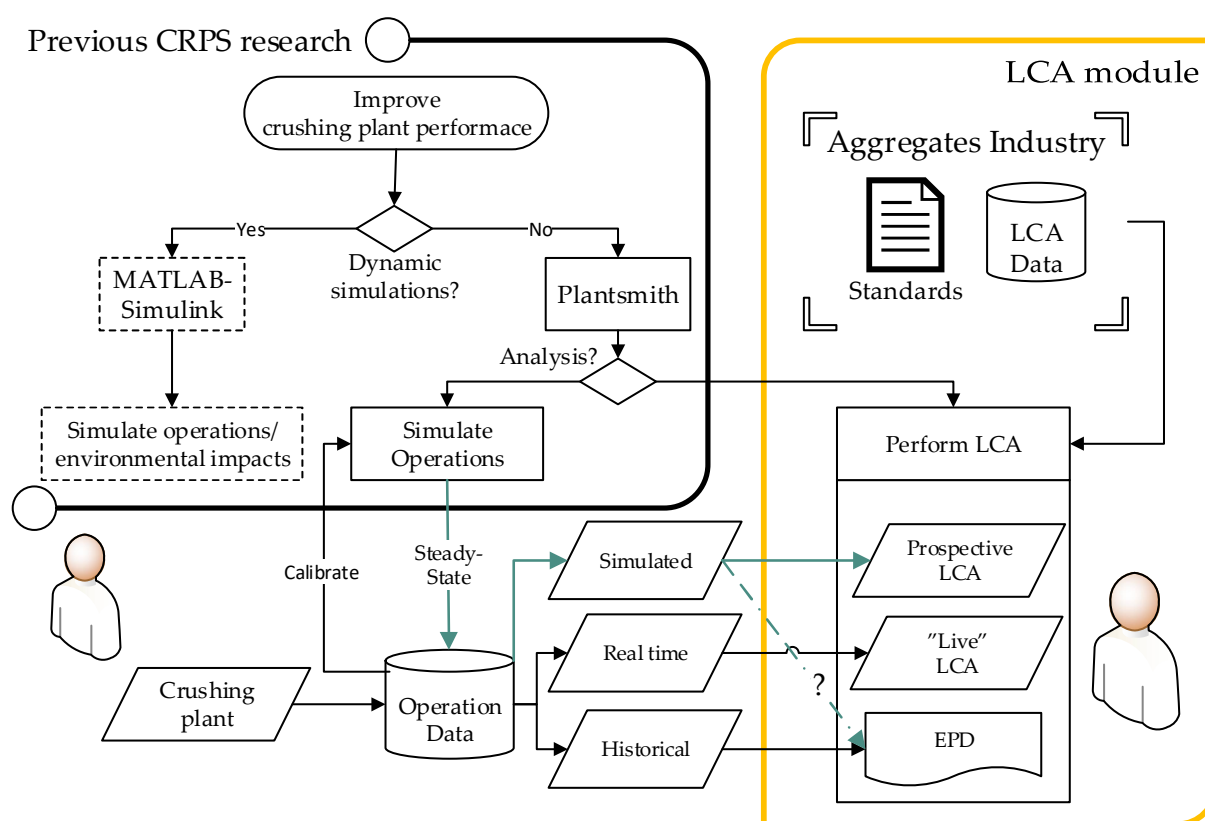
Previous CRPS research

Improve crushing plant performace

Yes

No

Dynamic simulations?

MATLAB-Simulink

Plantsmith

Analysis?

Simulate operations/ environmental impacts

Simulate Operations

LCA module

Aggregates Industry

Standards

LCA Data

Perform LCA

Calibrate

Steady-State

Simulated

Real time

Historical

Crushing plant

Operation Data

Prospective LCA

"Live" LCA

?

EPD